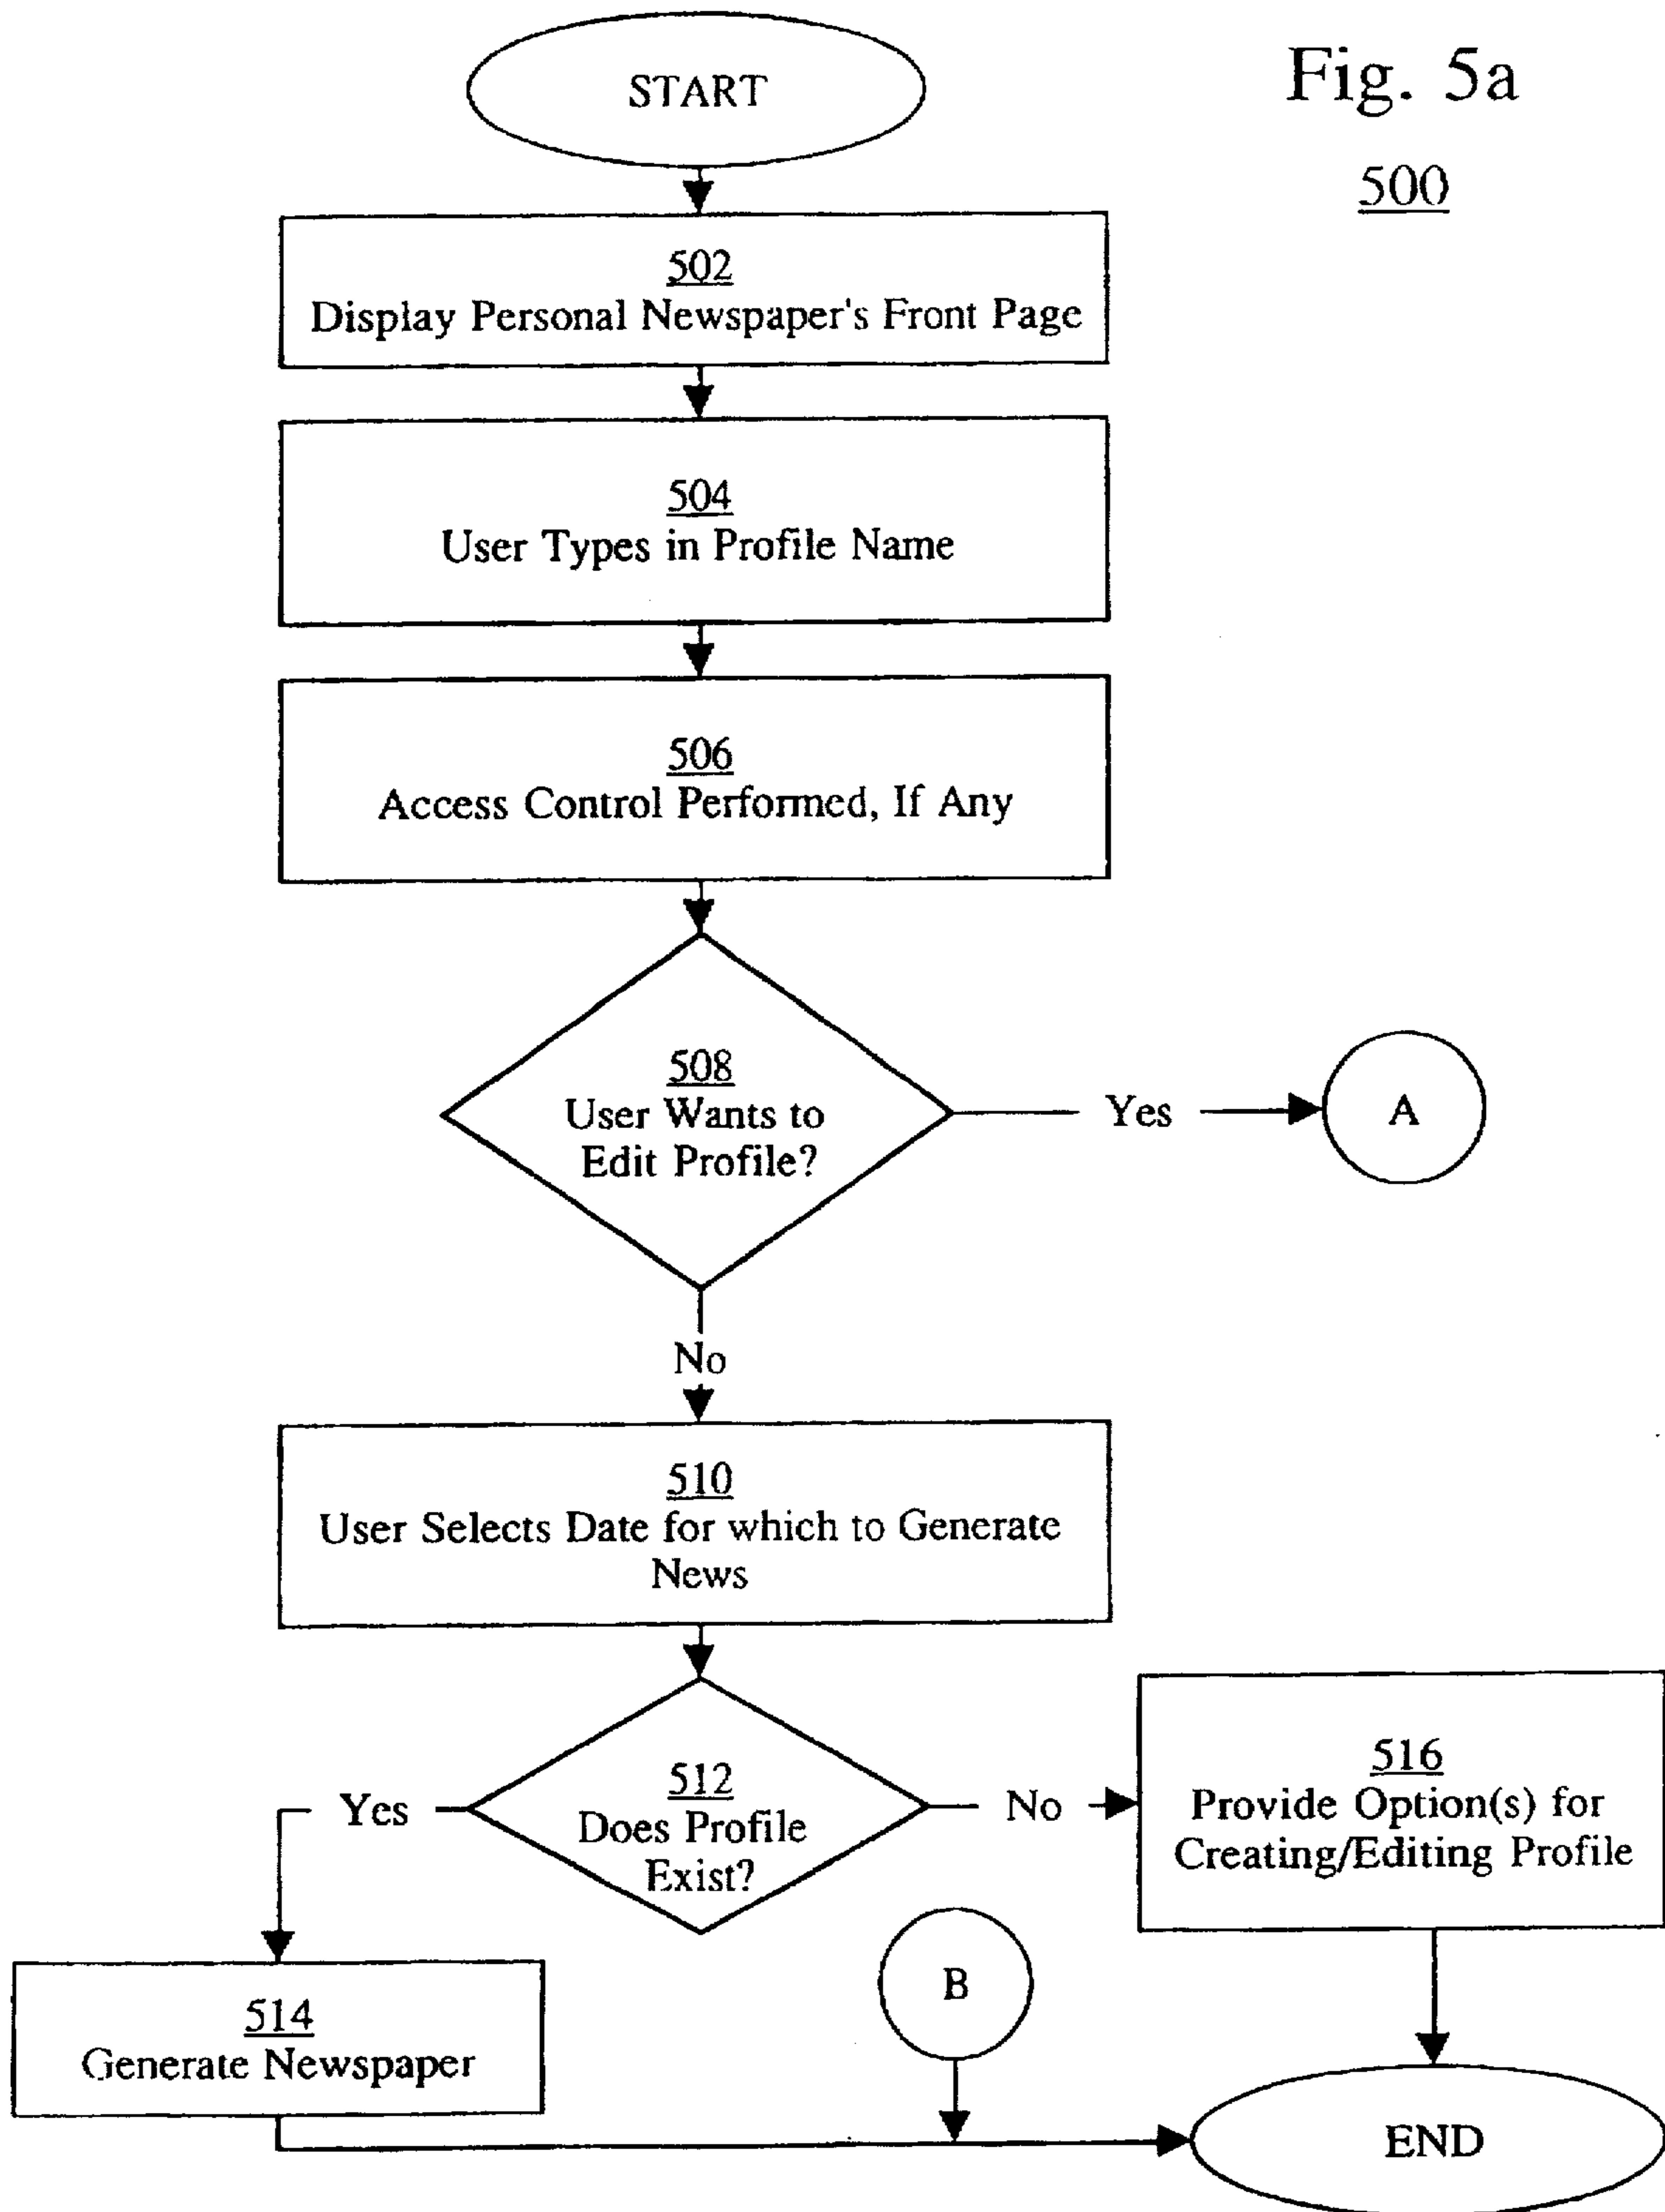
Fig. 5a

500

START

502
Display Personal Newspaper's Front Page

504
User Types in Profile Name

506
Access Control Performed, If Any

508
User Wants to Edit Profile?

Yes

A

No

510
User Selects Date for which to Generate News

512
Does Profile Exist?

Yes

No

516
Provide Option(s) for Creating/Editing Profile

514
Generate Newspaper

B

END